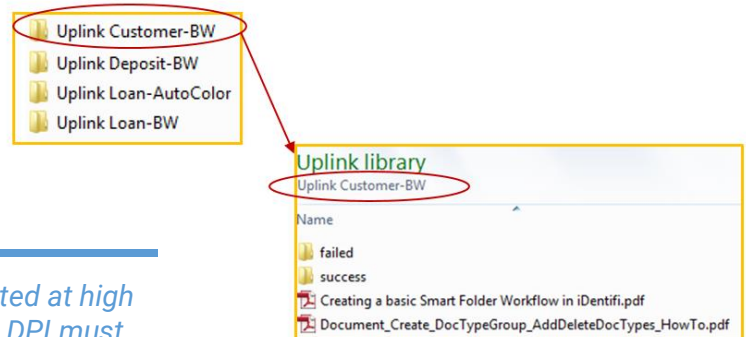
Uplink Customer-BW
Uplink Deposit-BW
Uplink Loan-AutoColor
Uplink Loan-BW

Uplink library
Uplink Customer-BW

Name

failed
success
Creating a basic Smart Folder Workflow in iDentifi.pdf
Document_Create_DocTypeGroup_AddDeleteDocTypes_HowTo.pdf

ted at high
DPI must